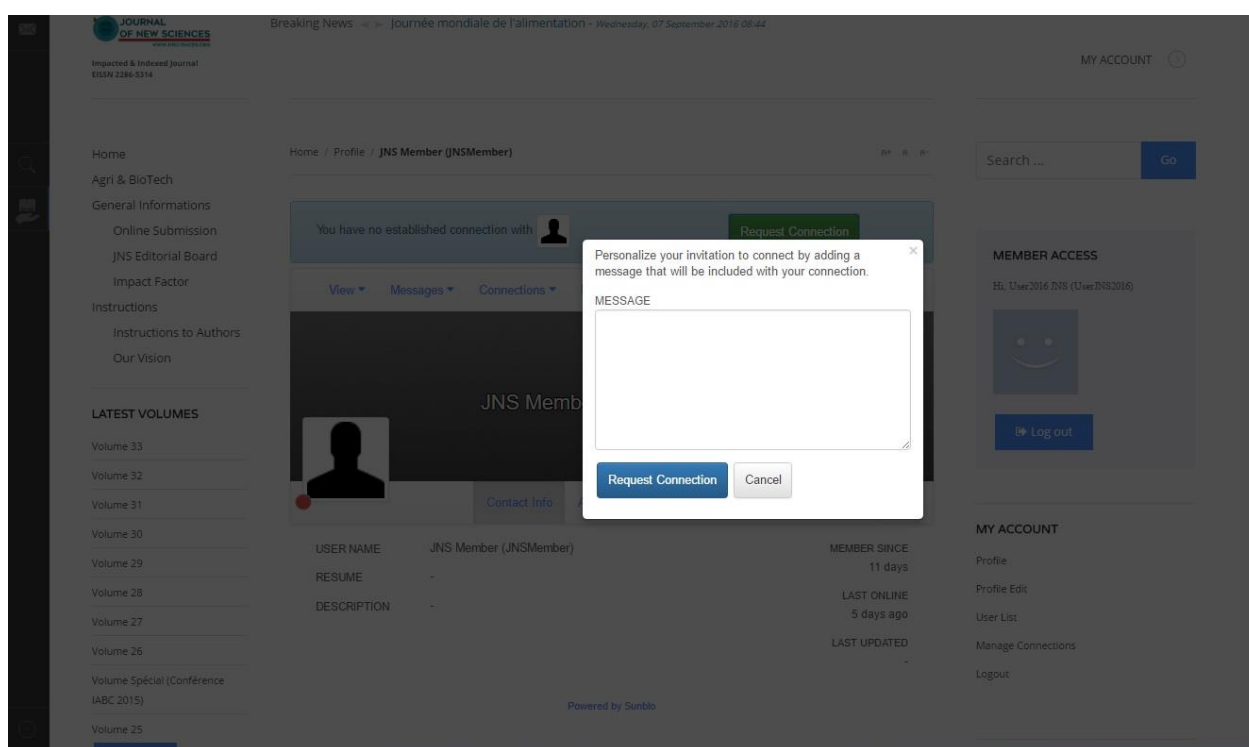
JOURNAL OF NEW SCIENCES
Impacted & Indexed Journal
EISSN 2286-5314

Breaking News Journée mondiale de l'alimentation - Wednesday, 07 September 2016 08:44

MY ACCOUNT

Home
Agri & BioTech
General Informations
Online Submission
JNS Editorial Board
Impact Factor
Instructions
Instructions to Authors
Our Vision

LATEST VOLUMES
Volume 33
Volume 32
Volume 31
Volume 30
Volume 29
Volume 28
Volume 27
Volume 26
Volume Spécial (Conférence IABC 2015)
Volume 25

Home / Profile / JNS Member (JNSMember)

You have no established connection with
Request Connection

View ▾ Messages ▾ Connections ▾

JNS Memb

Contact Info

USER NAME JNS Member (JNSMember)
RESUME -
DESCRIPTION -

MEMBER SINCE
11 days
LAST ONLINE
5 days ago
LAST UPDATED
-

Powered by Sunblo

Personalize your invitation to connect by adding a message that will be included with your connection.
×
MESSAGE
Request Connection Cancel

Search ... Go

MEMBER ACCESS
Hi, User2016 JNS (UserJNS2016)
Log out

MY ACCOUNT
Profile
Profile Edit
User List
Manage Connections
Logout